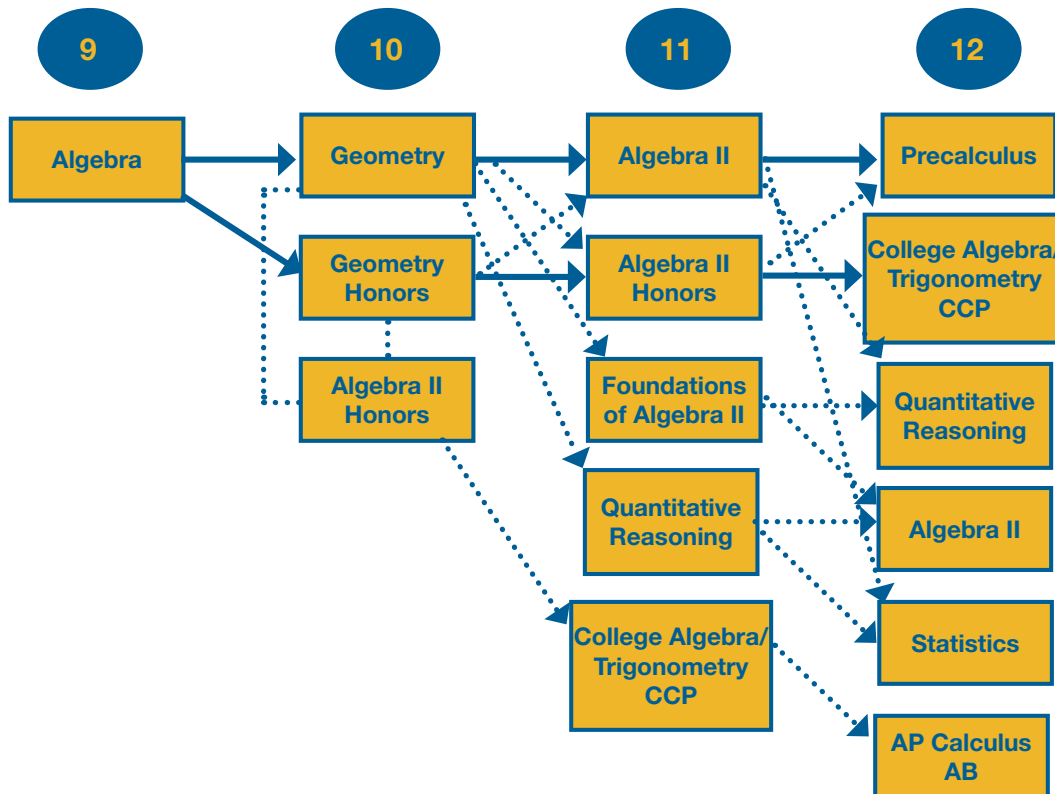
9

10

11

12

Algebra

Geometry

Geometry Honors

Algebra II Honors

Algebra II

Algebra II Honors

Foundations of Algebra II

Quantitative Reasoning

College Algebra/ Trigonometry CCP

Precalculus

College Algebra/ Trigonometry CCP

Quantitative Reasoning

Algebra II

Statistics

AP Calculus AB